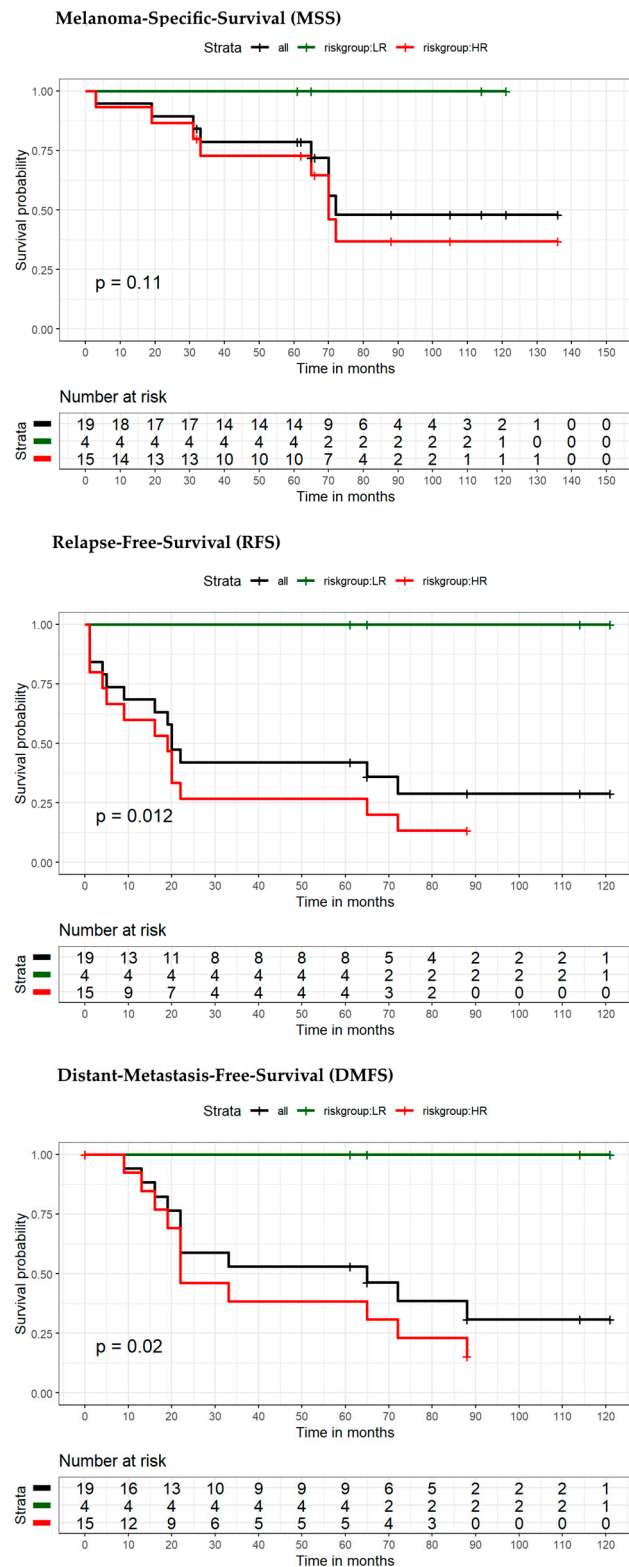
Melanoma-Specific-Survival (MSS)

Strata + all + riskgroup:LR + riskgroup:HR

Survival probability
1.00
0.75
0.50
0.25
0.00

p = 0.11

0 10 20 30 40 50 60 70 80 90 100 110 120 130 140 150
Time in months

Number at risk

Strata

| 19 | 18 | 17 | 17 | 14 | 14 | 14 | 9 | 6 | 4 | 4 | 3 | 2 | 1 | 0 | 0 |
|---|---|---|---|---|---|---|---|---|---|---|---|---|---|---|---|
| 4 | 4 | 4 | 4 | 4 | 4 | 4 | 2 | 2 | 2 | 2 | 2 | 1 | 0 | 0 | 0 |
| 15 | 14 | 13 | 13 | 10 | 10 | 10 | 7 | 4 | 2 | 2 | 1 | 1 | 1 | 0 | 0 |

0 10 20 30 40 50 60 70 80 90 100 110 120 130 140 150
Time in months

Relapse-Free-Survival (RFS)

Strata + all + riskgroup:LR + riskgroup:HR

Survival probability
1.00
0.75
0.50
0.25
0.00

p = 0.012

0 10 20 30 40 50 60 70 80 90 100 110 120
Time in months

Number at risk

Strata

| 19 | 13 | 11 | 8 | 8 | 8 | 8 | 5 | 4 | 2 | 2 | 2 | 1 |
|---|---|---|---|---|---|---|---|---|---|---|---|---|
| 4 | 4 | 4 | 4 | 4 | 4 | 4 | 2 | 2 | 2 | 2 | 2 | 1 |
| 15 | 9 | 7 | 4 | 4 | 4 | 4 | 3 | 2 | 0 | 0 | 0 | 0 |

0 10 20 30 40 50 60 70 80 90 100 110 120
Time in months

Distant-Metastasis-Free-Survival (DMFS)

Strata + all + riskgroup:LR + riskgroup:HR

Survival probability
1.00
0.75
0.50
0.25
0.00

p = 0.02

0 10 20 30 40 50 60 70 80 90 100 110 120
Time in months

Number at risk

Strata

| 19 | 16 | 13 | 10 | 9 | 9 | 9 | 6 | 5 | 2 | 2 | 2 | 1 |
|---|---|---|---|---|---|---|---|---|---|---|---|---|
| 4 | 4 | 4 | 4 | 4 | 4 | 4 | 2 | 2 | 2 | 2 | 2 | 1 |
| 15 | 12 | 9 | 6 | 5 | 5 | 5 | 4 | 3 | 0 | 0 | 0 | 0 |

0 10 20 30 40 50 60 70 80 90 100 110 120
Time in months